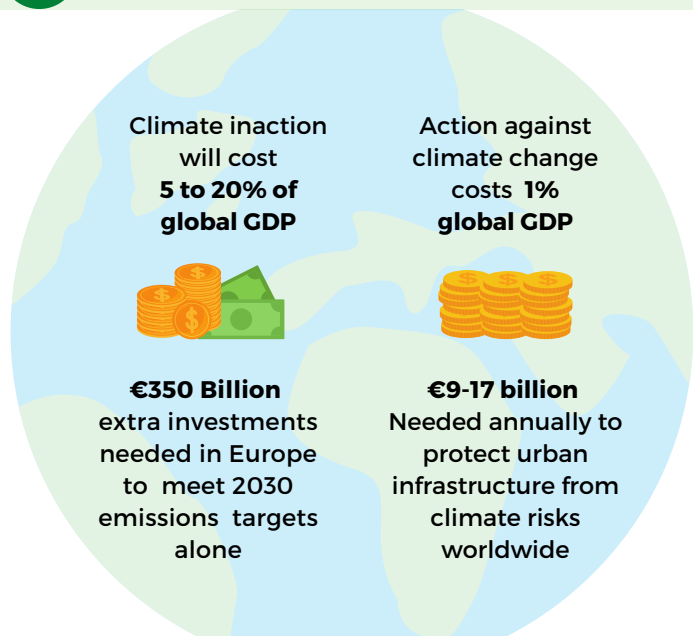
Climate inaction will cost **5 to 20% of global GDP**

Action against climate change costs **1% global GDP**

**€350 Billion** extra investments needed in Europe to meet 2030 emissions targets alone

**€9-17 billion** Needed annually to protect urban infrastructure from climate risks worldwide